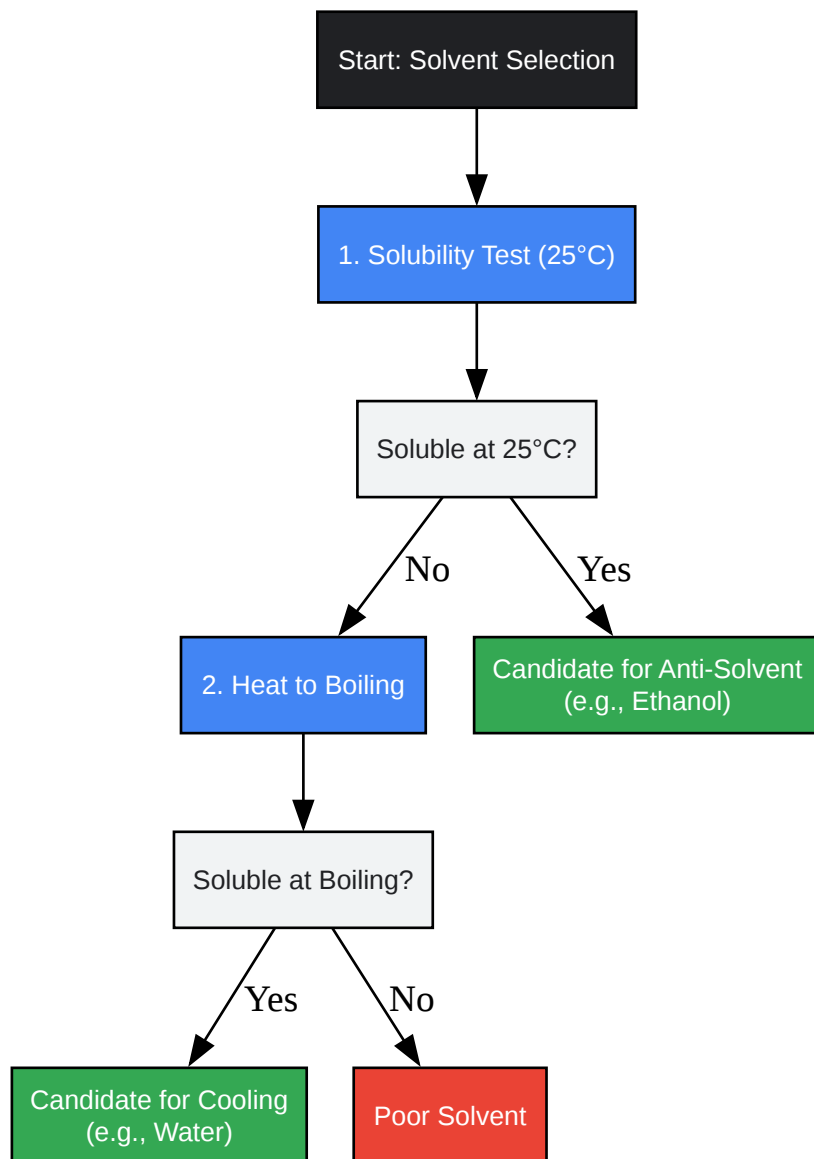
Start: Solvent Selection

1. Solubility Test (25°C)

Soluble at 25°C?

No

Yes

2. Heat to Boiling

Candidate for Anti-Solvent (e.g., Ethanol)

Soluble at Boiling?

Yes

No

Candidate for Cooling (e.g., Water)

Poor Solvent